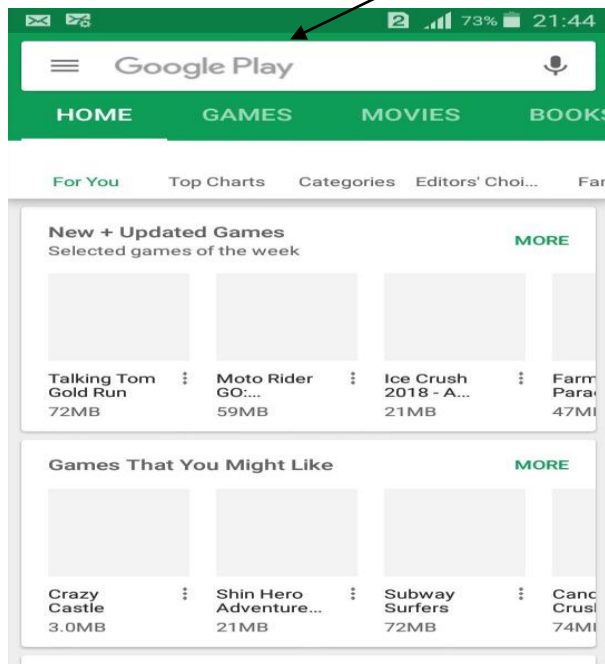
2 73% 21:44

Google Play

HOME GAMES MOVIES BOOK

For You Top Charts Categories Editors' Choi... Fa

New + Updated Games
Selected games of the week
MORE

Talking Tom Gold Run
72MB

Moto Rider GO:...
59MB

Ice Crush 2018 - A...
21MB

Farm Para
47M

Games That You Might Like
MORE

Crazy Castle
3.0MB

Shin Hero Adventure...
21MB

Subway Surfers
72MB

Canc Crus
74M